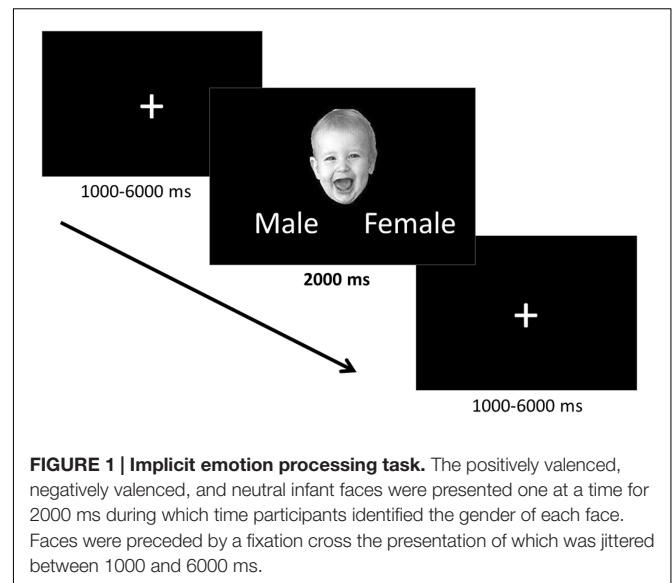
+

1000-6000 ms

Male Female

2000 ms

+

1000-6000 ms

**FIGURE 1 | Implicit emotion processing task.** The positively valenced, negatively valenced, and neutral infant faces were presented one at a time for 2000 ms during which time participants identified the gender of each face. Faces were preceded by a fixation cross the presentation of which was jittered between 1000 and 6000 ms.